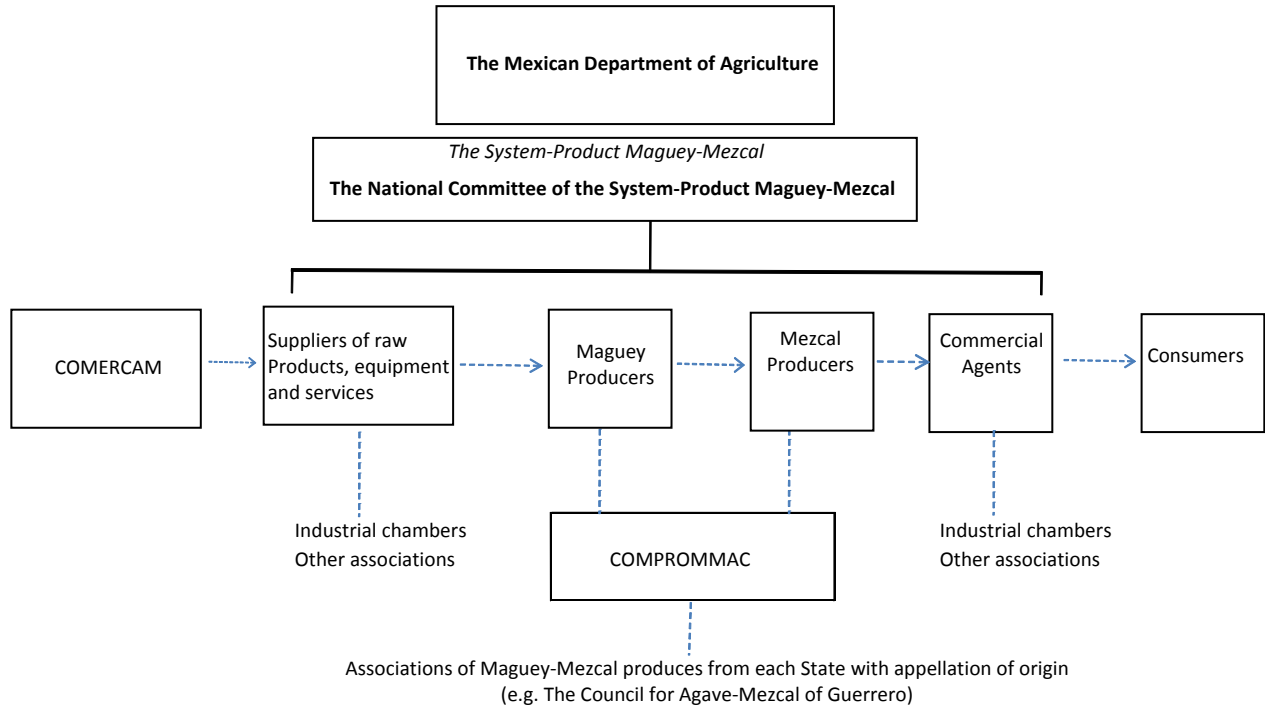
The Mexican Department of Agriculture

The System-Product Maguey-Mezcal

The National Committee of the System-Product Maguey-Mezcal

COMERCAM

Suppliers of raw Products, equipment and services

Maguey Producers

Mezcal Producers

Commercial Agents

Consumers

Industrial chambers
Other associations

COMPROMMAC

Industrial chambers
Other associations

Associations of Maguey-Mezcal produces from each State with appellation of origin
(e.g. The Council for Agave-Mezcal of Guerrero)